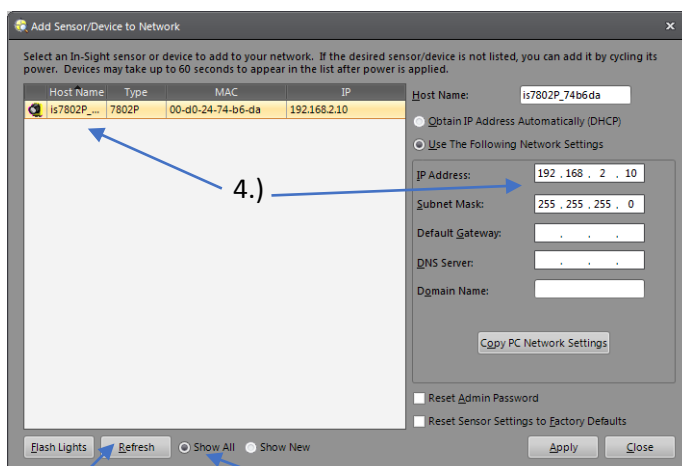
Add Sensor/Device to Network

×

Select an In-Sight sensor or device to add to your network. If the desired sensor/device is not listed, you can add it by cycling its power. Devices may take up to 60 seconds to appear in the list after power is applied.

| Host Name | Type | MAC | IP |
|---|---|---|---|
| is7802P_... | 7802P | 00-d0-24-74-b6-da | 192.168.2.10 |

Host Name: is7802P_74b6da

Obtain IP Address Automatically (DHCP)

Use The Following Network Settings

4.)

IP Address: 192 . 168 . 2 . 10

Subnet Mask: 255 . 255 . 255 . 0

Default Gateway: . . .

DNS Server: . . .

Domain Name:

Copy PC Network Settings

Reset Admin Password

Reset Sensor Settings to Factory Defaults

Flash Lights

Refresh

Show All

Show New

Apply

Close